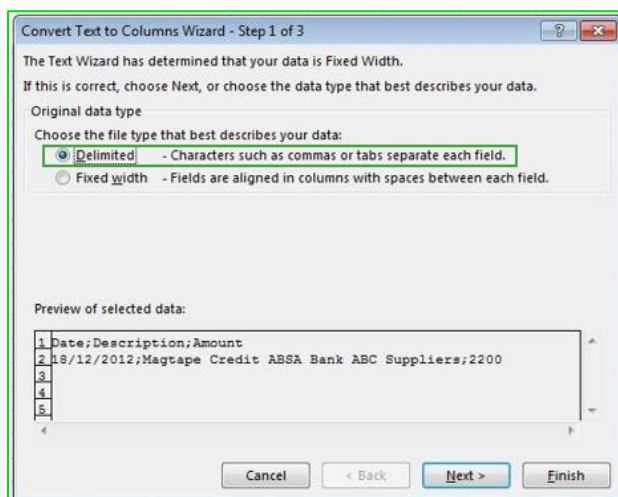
Convert Text to Columns Wizard - Step 1 of 3

?

The Text Wizard has determined that your data is Fixed Width.

If this is correct, choose Next, or choose the data type that best describes your data.

Original data type

Choose the file type that best describes your data:

Delimited - Characters such as commas or tabs separate each field.

Fixed width - Fields are aligned in columns with spaces between each field.

Preview of selected data:

1 Date;Description;Amount
2 18/12/2012;Magtape Credit ABSA Bank ABC Suppliers;2200
3
4
5

Cancel | < Back | Next > | Finish